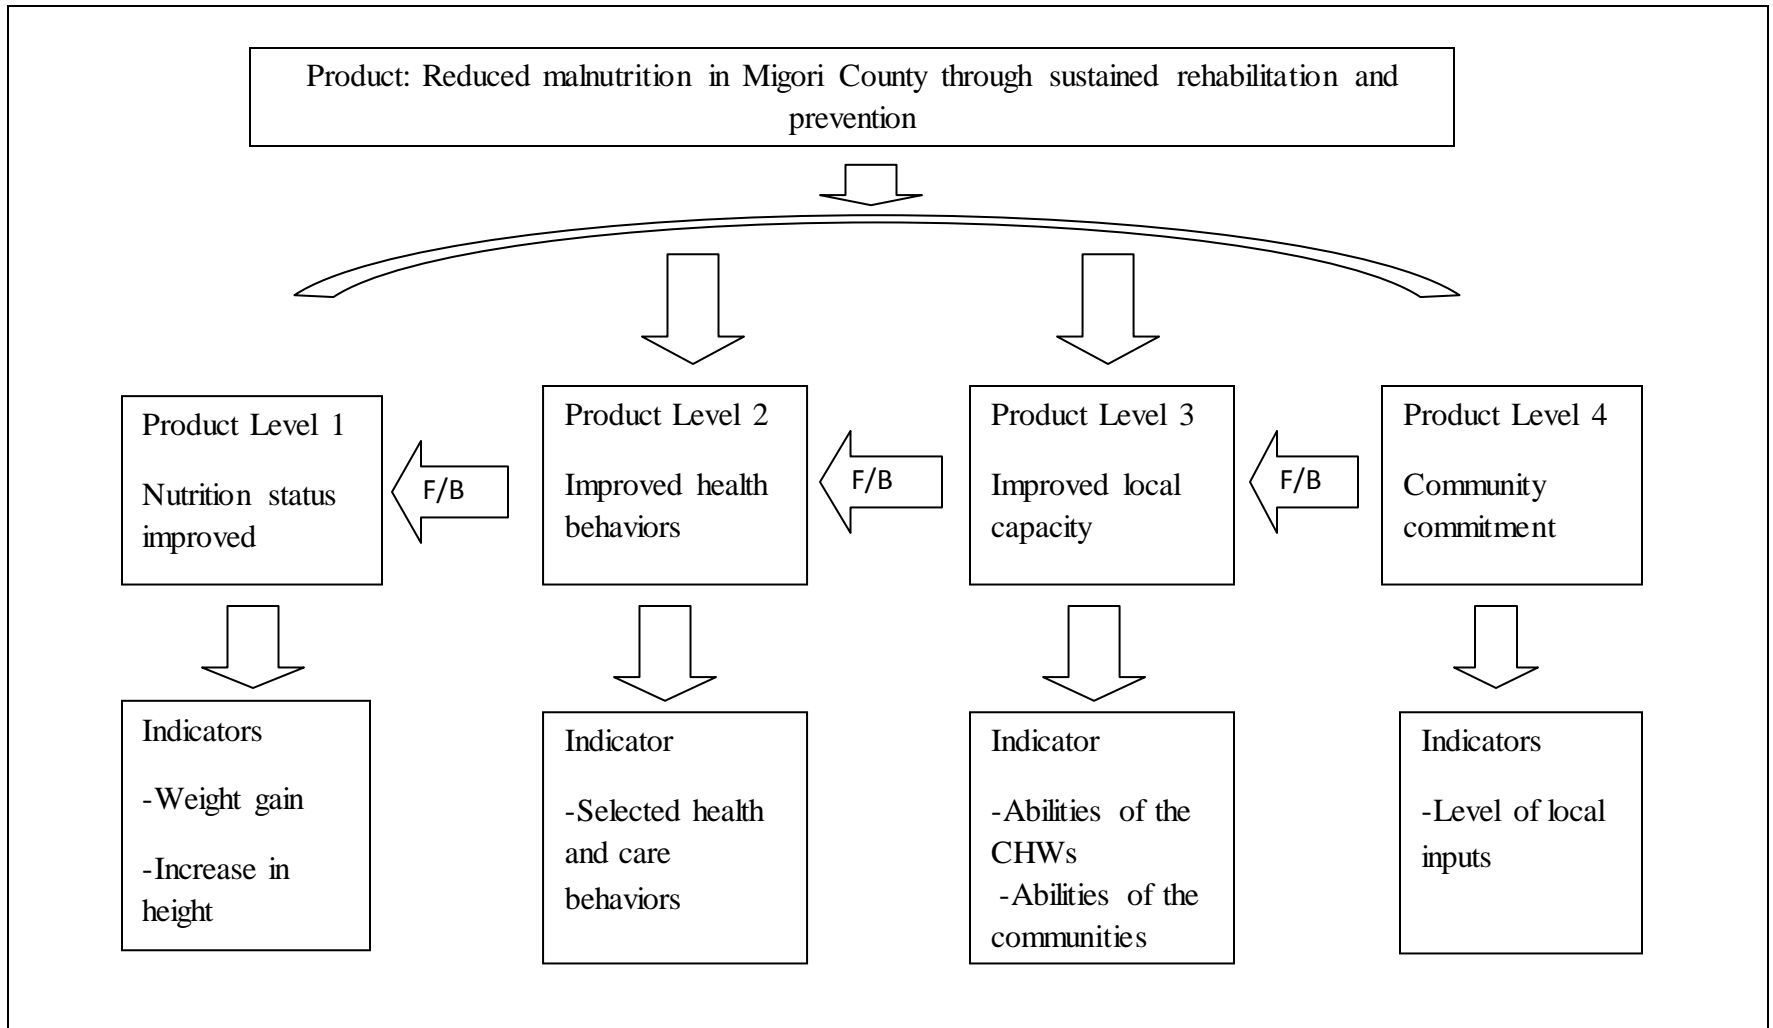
Product: Reduced malnutrition in Migori County through sustained rehabilitation and prevention

Product Level 1

Nutrition status improved

F/B

Product Level 2

Improved health behaviors

F/B

Product Level 3

Improved local capacity

F/B

Product Level 4

Community commitment

Indicators

-Weight gain

-Increase in height

Indicator

-Selected health and care behaviors

Indicator

-Abilities of the CHWs

-Abilities of the communities

Indicators

-Level of local inputs